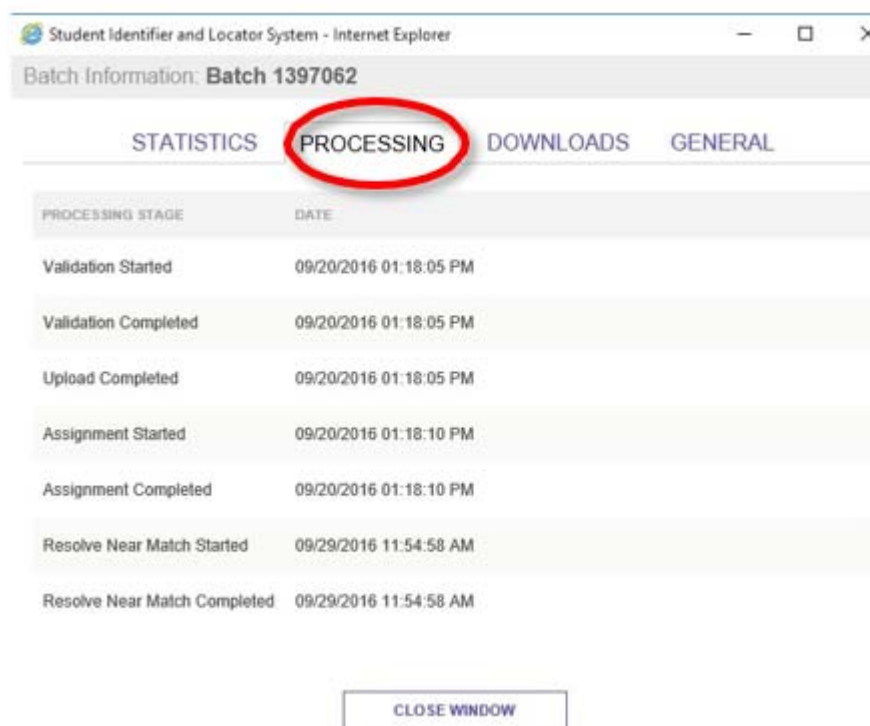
Student Identifier and Locator System - Internet Explorer

Batch Information: Batch 1397062

STATISTICS PROCESSING DOWNLOADS GENERAL

| PROCESSING STAGE | DATE |
|---|---|
| Validation Started | 09/20/2016 01:18:05 PM |
| Validation Completed | 09/20/2016 01:18:05 PM |
| Upload Completed | 09/20/2016 01:18:05 PM |
| Assignment Started | 09/20/2016 01:18:10 PM |
| Assignment Completed | 09/20/2016 01:18:10 PM |
| Resolve Near Match Started | 09/29/2016 11:54:58 AM |
| Resolve Near Match Completed | 09/29/2016 11:54:58 AM |

CLOSE WINDOW